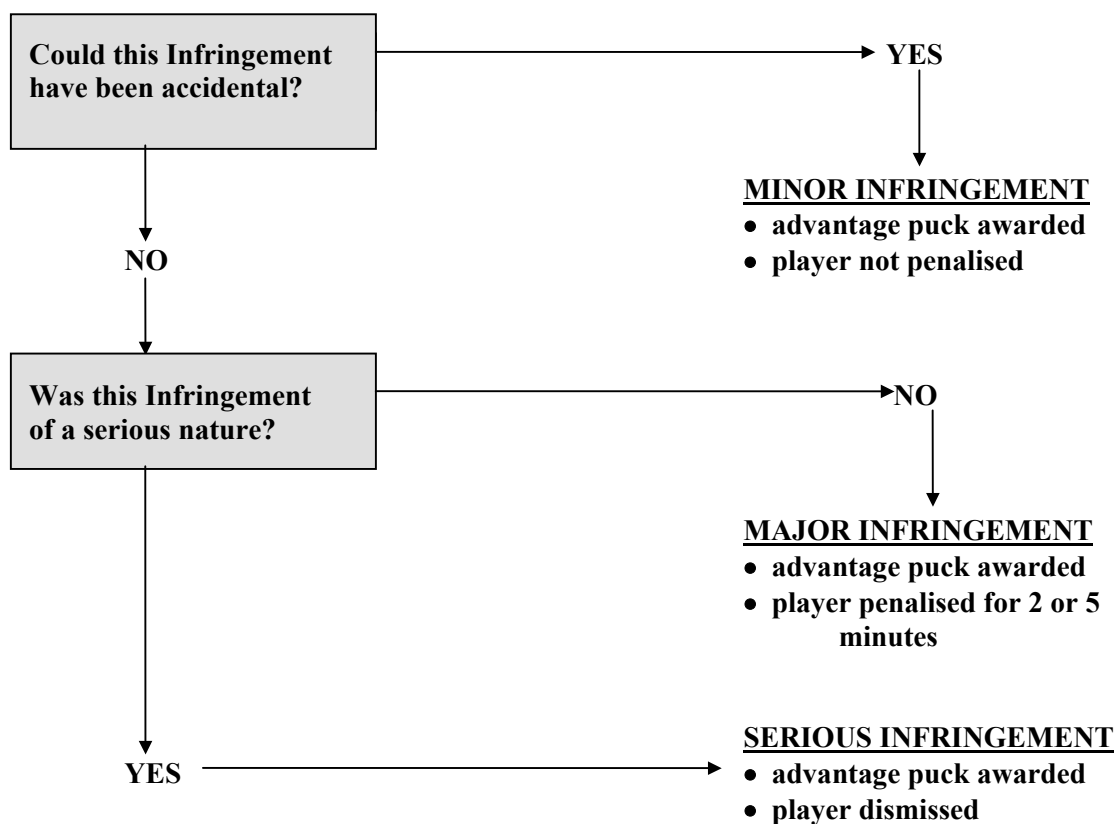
Could this Infringement have been accidental?

YES

MINOR INFRINGEMENT
- advantage puck awarded
- player not penalised

NO

Was this Infringement of a serious nature?

NO

MAJOR INFRINGEMENT
- advantage puck awarded
- player penalised for 2 or 5 minutes

YES

SERIOUS INFRINGEMENT
- advantage puck awarded
- player dismissed